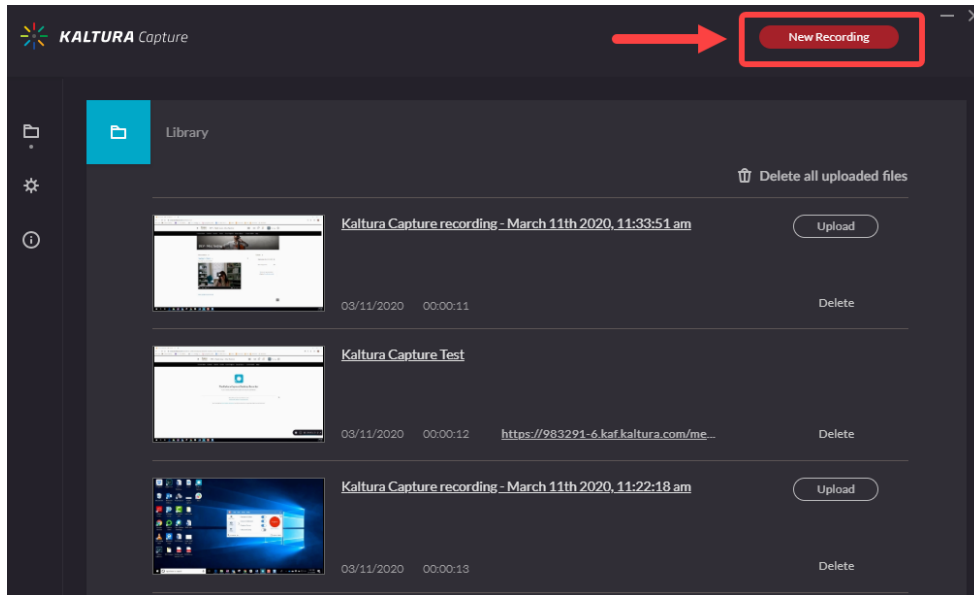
KALTURA Capture

New Recording

Library

Delete all uploaded files

Kaltura Capture recording - March 11th 2020, 11:33:51 am

Upload

03/11/2020 00:00:11

Delete

Kaltura Capture Test

03/11/2020 00:00:12 https://983291-6.kaf.kaltura.com/me...

Delete

Kaltura Capture recording - March 11th 2020, 11:22:18 am

Upload

03/11/2020 00:00:13

Delete